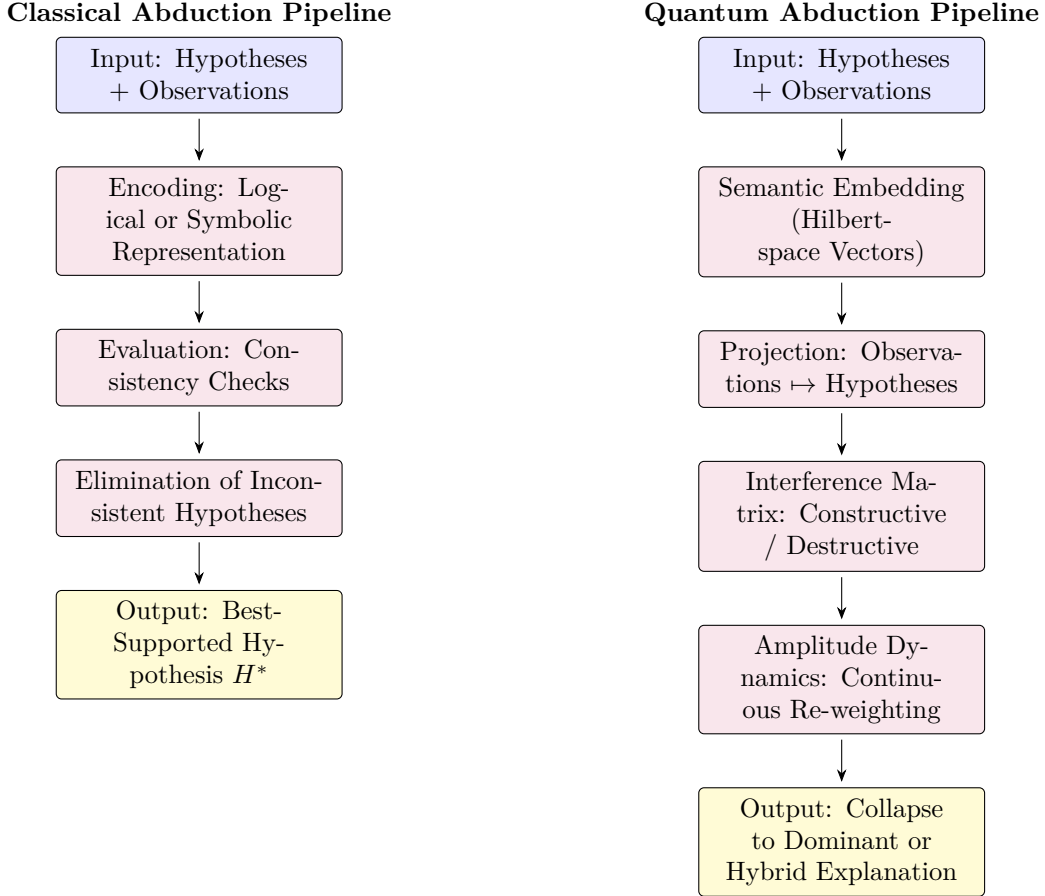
Classical Abduction Pipeline

Input: Hypotheses + Observations

Encoding: Logical or Symbolic Representation

Evaluation: Consistency Checks

Elimination of Inconsistent Hypotheses

Output: Best-Supported Hypothesis $H^*$

Quantum Abduction Pipeline

Input: Hypotheses + Observations

Semantic Embedding (Hilbert-space Vectors)

Projection: Observations $\mapsto$ Hypotheses

Interference Matrix: Constructive / Destructive

Amplitude Dynamics: Continuous Re-weighting

Output: Collapse to Dominant or Hybrid Explanation